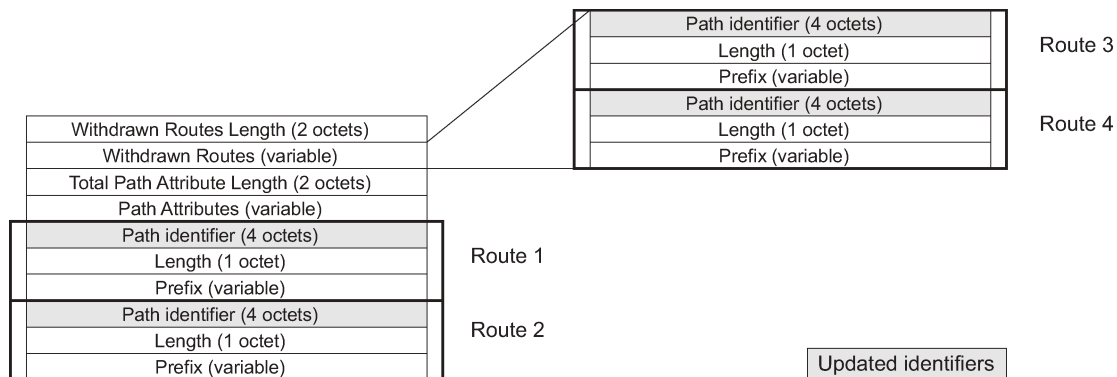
Path identifier (4 octets)
Length (1 octet)
Prefix (variable)

Route 3

Path identifier (4 octets)
Length (1 octet)
Prefix (variable)

Route 4

Withdrawn Routes Length (2 octets)
Withdrawn Routes (variable)
Total Path Attribute Length (2 octets)
Path Attributes (variable)

Path identifier (4 octets)
Length (1 octet)
Prefix (variable)

Route 1

Path identifier (4 octets)
Length (1 octet)
Prefix (variable)

Route 2

Updated identifiers